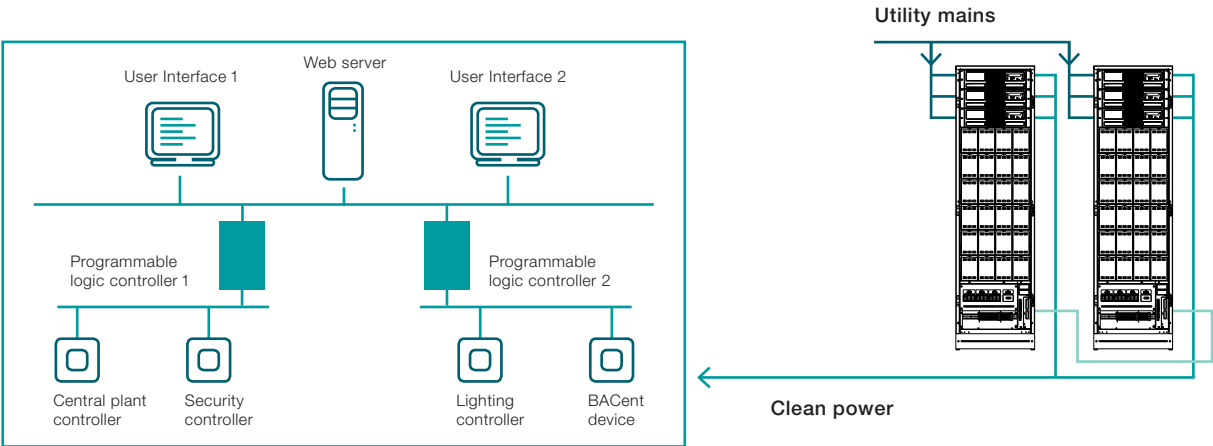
Utility mains

User Interface 1

Web server

User Interface 2

Programmable logic controller 1

Programmable logic controller 2

Central plant controller

Security controller

Lighting controller

BACent device

Clean power